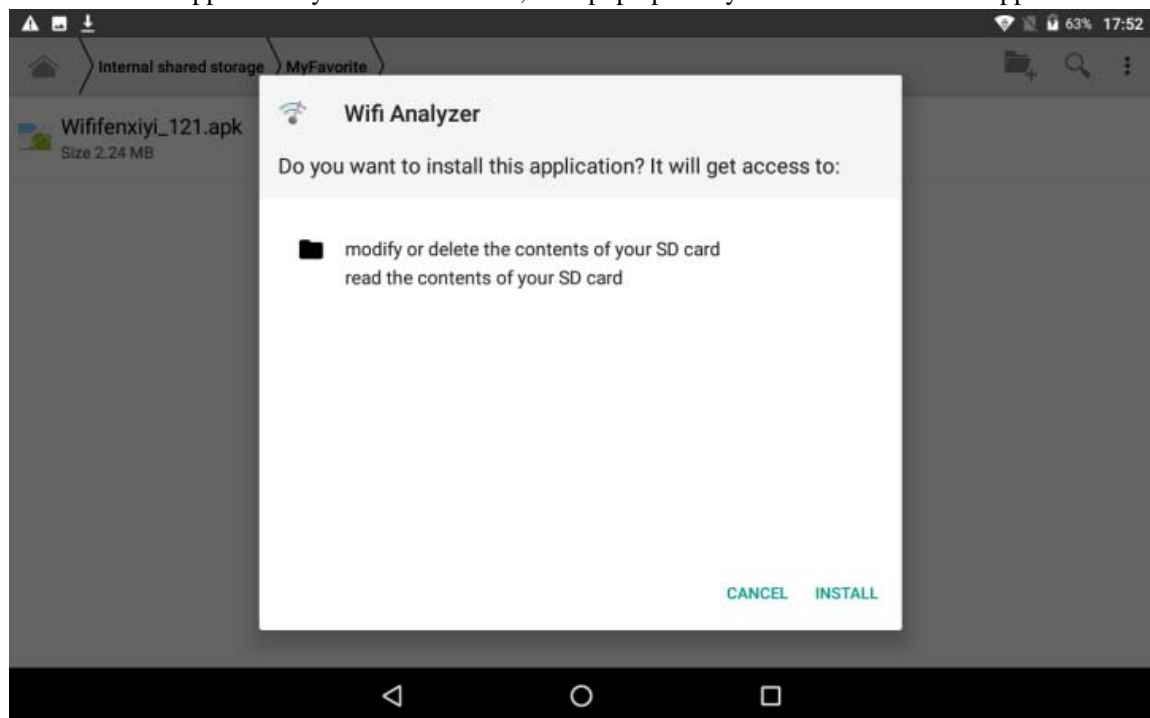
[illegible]

63% 17:52

Internal shared storage
MyFavorite

Wififenxiyi_121.apk
Size 2.24 MB

Wifi Analyzer

Do you want to install this application? It will get access to:

modify or delete the contents of your SD card
read the contents of your SD card

CANCEL
INSTALL